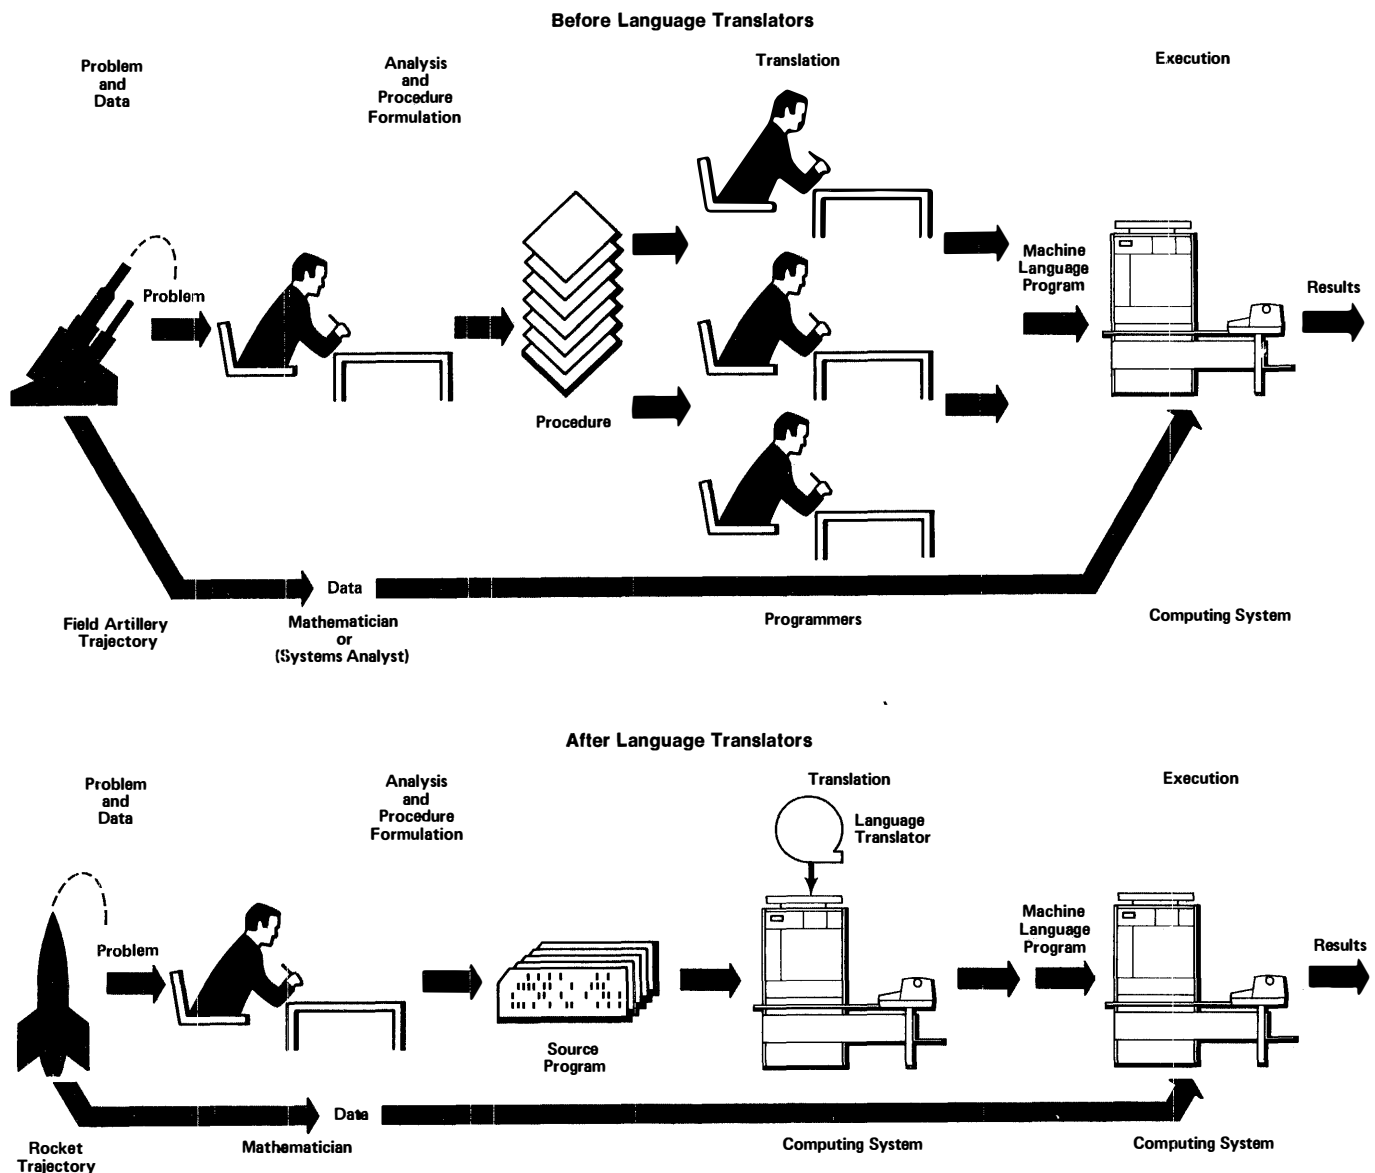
Before Language Translators

Problem and Data

Analysis and Procedure Formulation

Translation

Execution

Problem

Procedure

Machine Language Program

Results

Data

Field Artillery Trajectory

Mathematician or (Systems Analyst)

Programmers

Computing System

After Language Translators

Problem and Data

Analysis and Procedure Formulation

Translation

Language Translator

Execution

Problem

Source Program

Machine Language Program

Results

Data

Rocket Trajectory

Mathematician

Computing System

Computing System